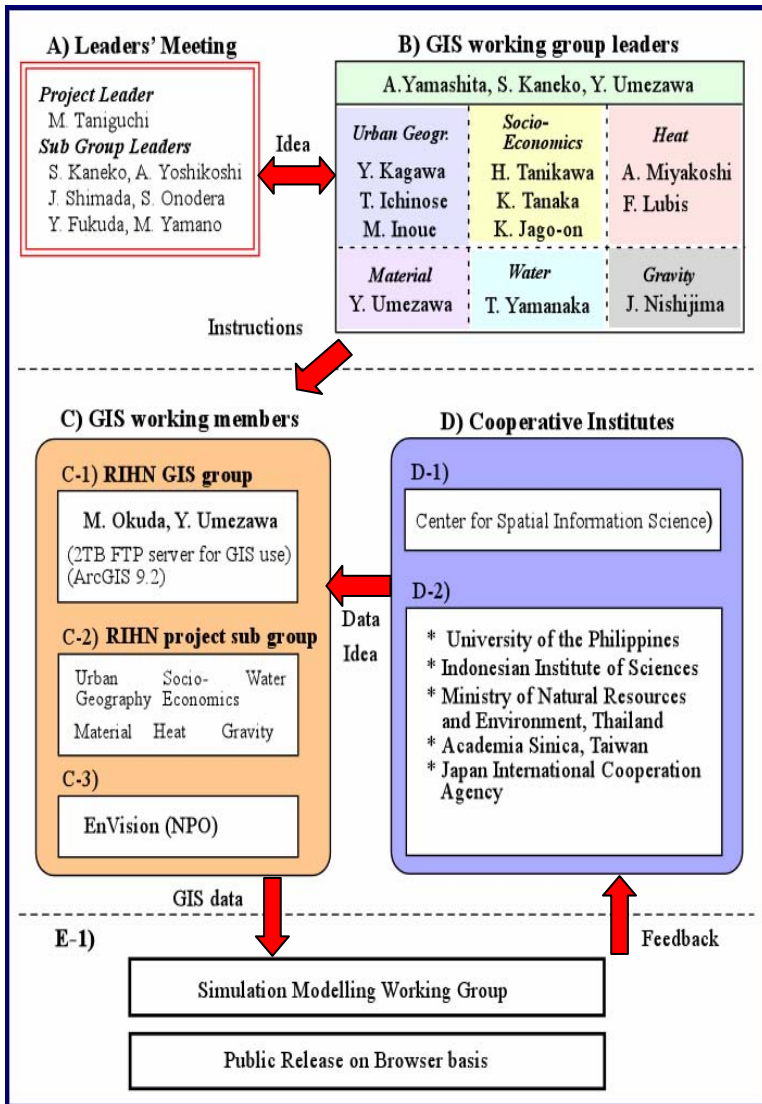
A) Leaders' Meeting

Project Leader
M. Taniguchi
Sub Group Leaders
S. Kaneko, A. Yoshikoshi
J. Shimada, S. Onodera
Y. Fukuda, M. Yamano

Idea

B) GIS working group leaders

A.Yamashita, S. Kaneko, Y. Umezawa

| Urban Geogr. | Socio-Economics | Heat |
|---|---|---|
| Y. Kagawa<br>T. Ichinose<br>M. Inoue | H. Tanikawa<br>K. Tanaka<br>K. Jago-on | A. Miyakoshi<br>F. Lubis |
| Material<br>Y. Umezawa | Water<br>T. Yamanaka | Gravity<br>J. Nishijima |

Instructions

C) GIS working members

C-1) RIHN GIS group

M. Okuda, Y. Umezawa
(2TB FTP server for GIS use)
(ArcGIS 9.2)

C-2) RIHN project sub group

Urban Geography Socio-Economics Water
Material Heat Gravity

C-3)

EnVision (NPO)

D) Cooperative Institutes

D-1)

Center for Spatial Information Science)

Data
Idea

D-2)

* University of the Philippines
* Indonesian Institute of Sciences
* Ministry of Natural Resources and Environment, Thailand
* Academia Sinica, Taiwan
* Japan International Cooperation Agency

GIS data

E-1)

Feedback

Simulation Modelling Working Group

Public Release on Browser basis